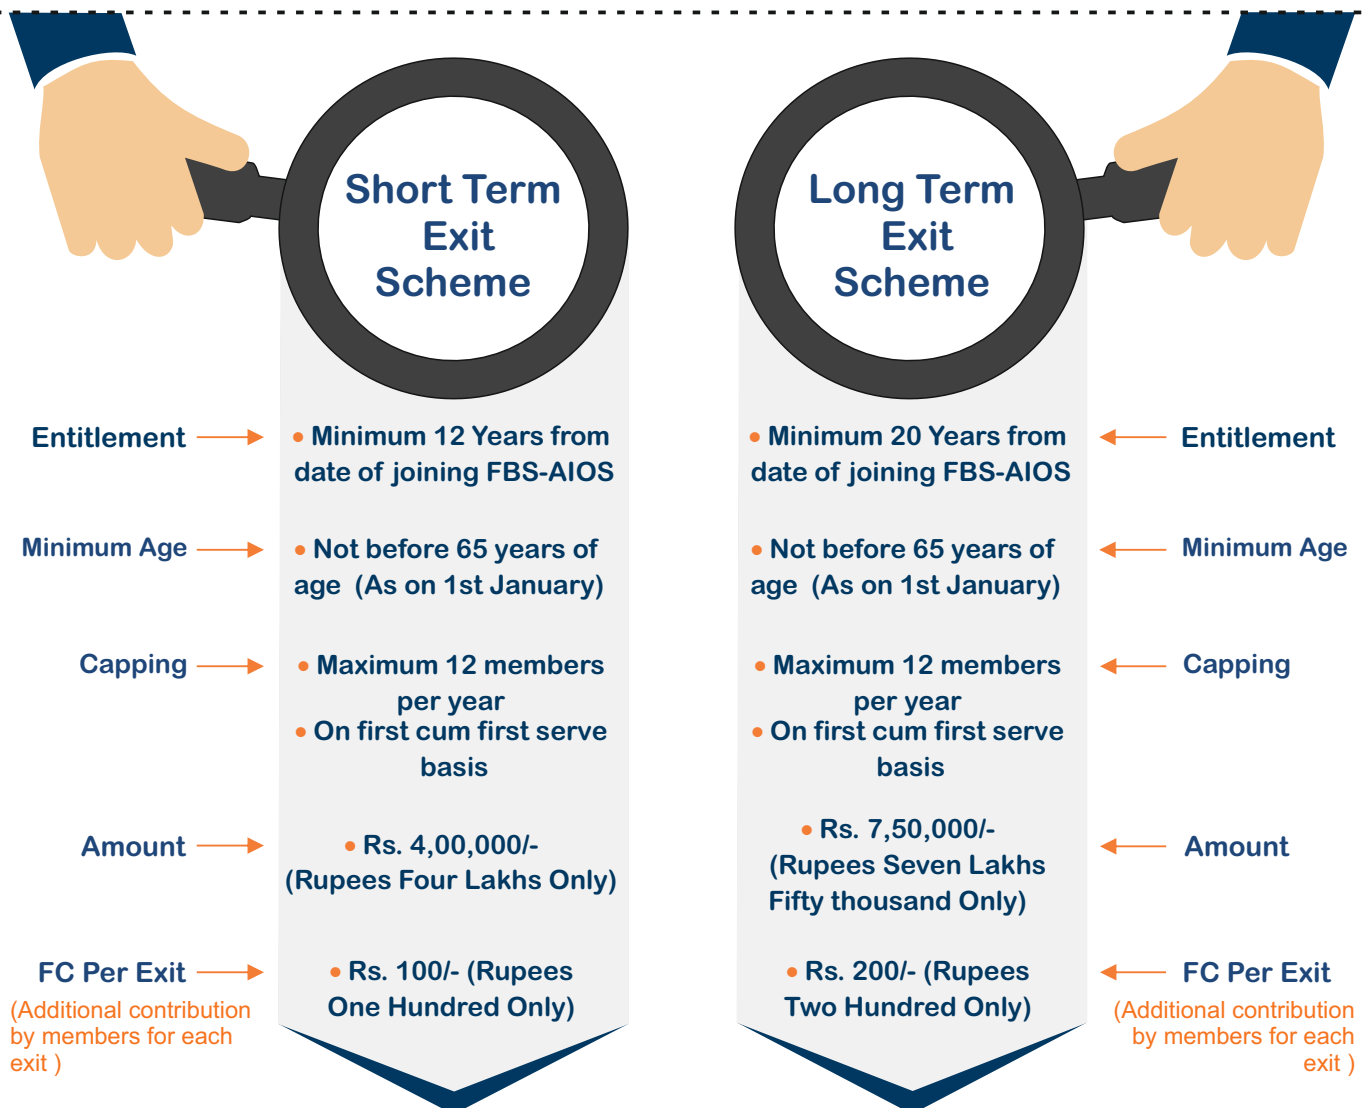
Short Term Exit Scheme

Long Term Exit Scheme

Entitlement

• Minimum 12 Years from date of joining FBS-AIOS

• Minimum 20 Years from date of joining FBS-AIOS

Entitlement

Minimum Age

• Not before 65 years of age (As on 1st January)

• Not before 65 years of age (As on 1st January)

Minimum Age

Capping

• Maximum 12 members per year
• On first cum first serve basis

• Maximum 12 members per year
• On first cum first serve basis

Capping

Amount

• Rs. 4,00,000/- (Rupees Four Lakhs Only)

• Rs. 7,50,000/- (Rupees Seven Lakhs Fifty thousand Only)

Amount

FC Per Exit
(Additional contribution by members for each exit )

• Rs. 100/- (Rupees One Hundred Only)

• Rs. 200/- (Rupees Two Hundred Only)

FC Per Exit
(Additional contribution by members for each exit )